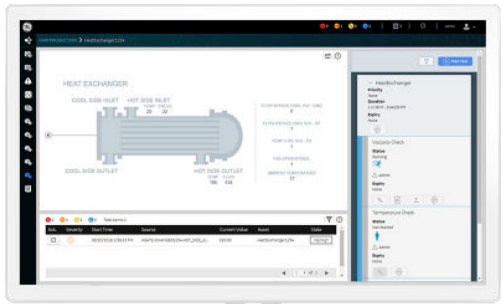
HEAT EXCHANGER

COOL SIDE INLET

HOT SIDE INLET

COOL SIDE OUTLET

HOT SIDE OUTLET

HeatExchanger

Priority

Duration

Expiry

Viscosity Check

Status

Running

Expiry

Temperature Check

Status

Expiry

Severity

Start Time

Source

Current Value

Asset

State

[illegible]